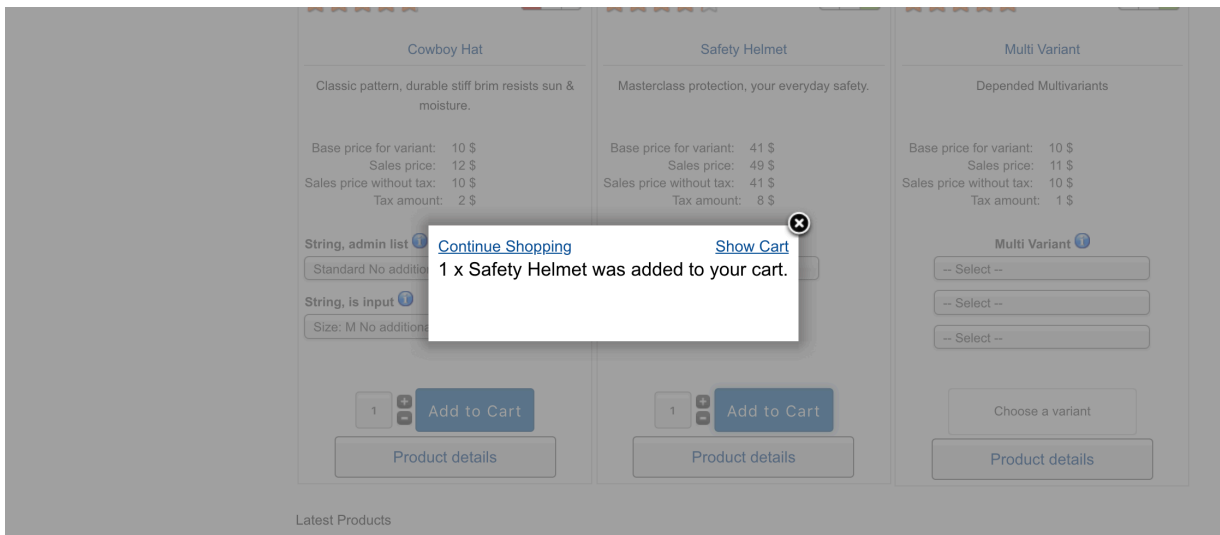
Cowboy Hat

Classic pattern, durable stiff brim resists sun & moisture.

Base price for variant: 10 $
Sales price: 12 $
Sales price without tax: 10 $
Tax amount: 2 $

String, admin list
Standard No additio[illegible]

String, is input
Size: M No additiona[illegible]

1 Add to Cart

Product details

Safety Helmet

Masterclass protection, your everyday safety.

Base price for variant: 41 $
Sales price: 49 $
Sales price without tax: 41 $
Tax amount: 8 $

1 Add to Cart

Product details

Multi Variant

Depended Multivariants

Base price for variant: 10 $
Sales price: 11 $
Sales price without tax: 10 $
Tax amount: 1 $

Multi Variant

-- Select --

-- Select --

-- Select --

Choose a variant

Product details

Continue Shopping Show Cart
1 x Safety Helmet was added to your cart.

Latest Products